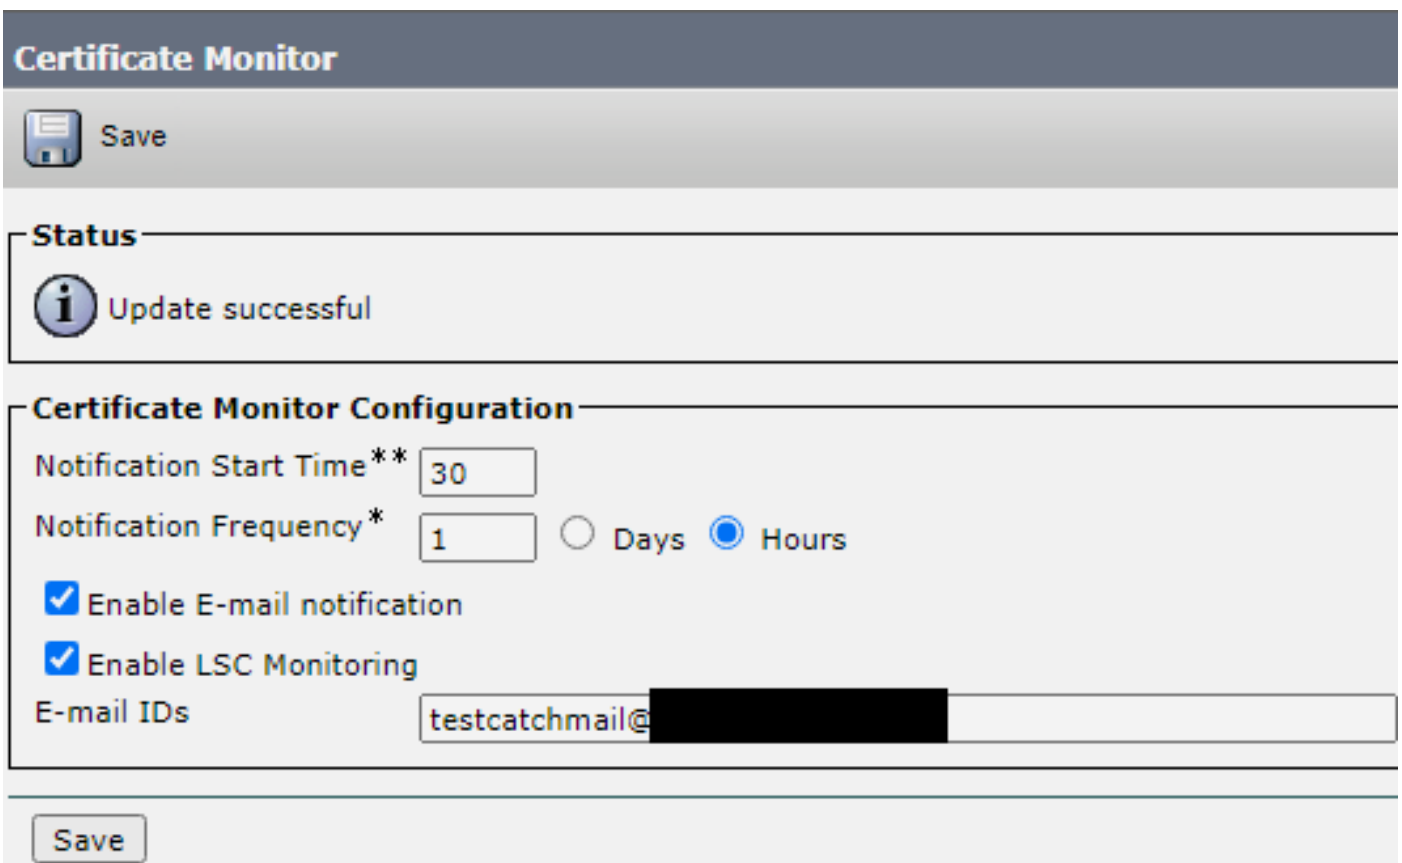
Certificate Monitor

Save

Status

Update successful

Certificate Monitor Configuration

Notification Start Time** 30

Notification Frequency* 1 Days Hours

Enable E-mail notification

Enable LSC Monitoring

E-mail IDs testcatchmail@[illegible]

Save